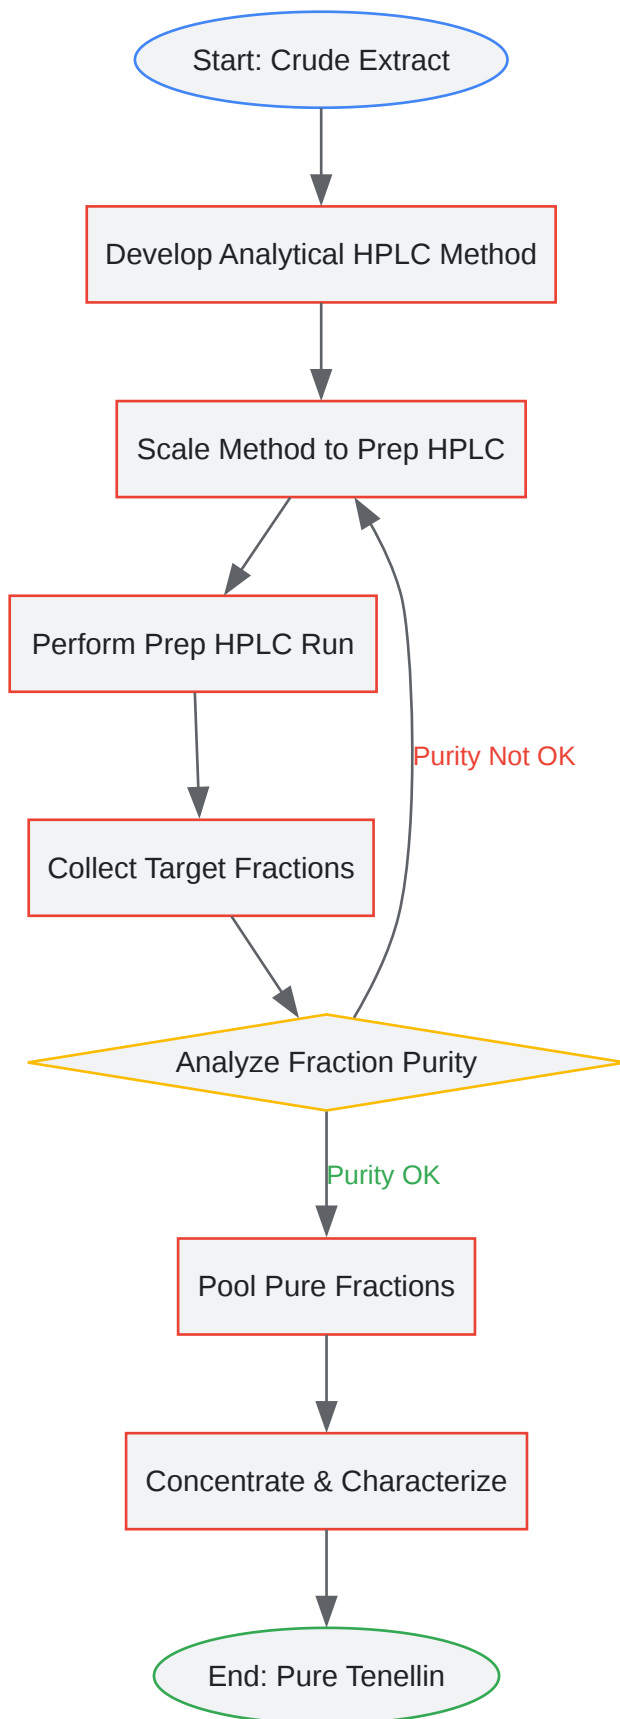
Start: Crude Extract

Develop Analytical HPLC Method

Scale Method to Prep HPLC

Perform Prep HPLC Run

Purity Not OK

Collect Target Fractions

Analyze Fraction Purity

Purity OK

Pool Pure Fractions

Concentrate & Characterize

End: Pure Tenellin